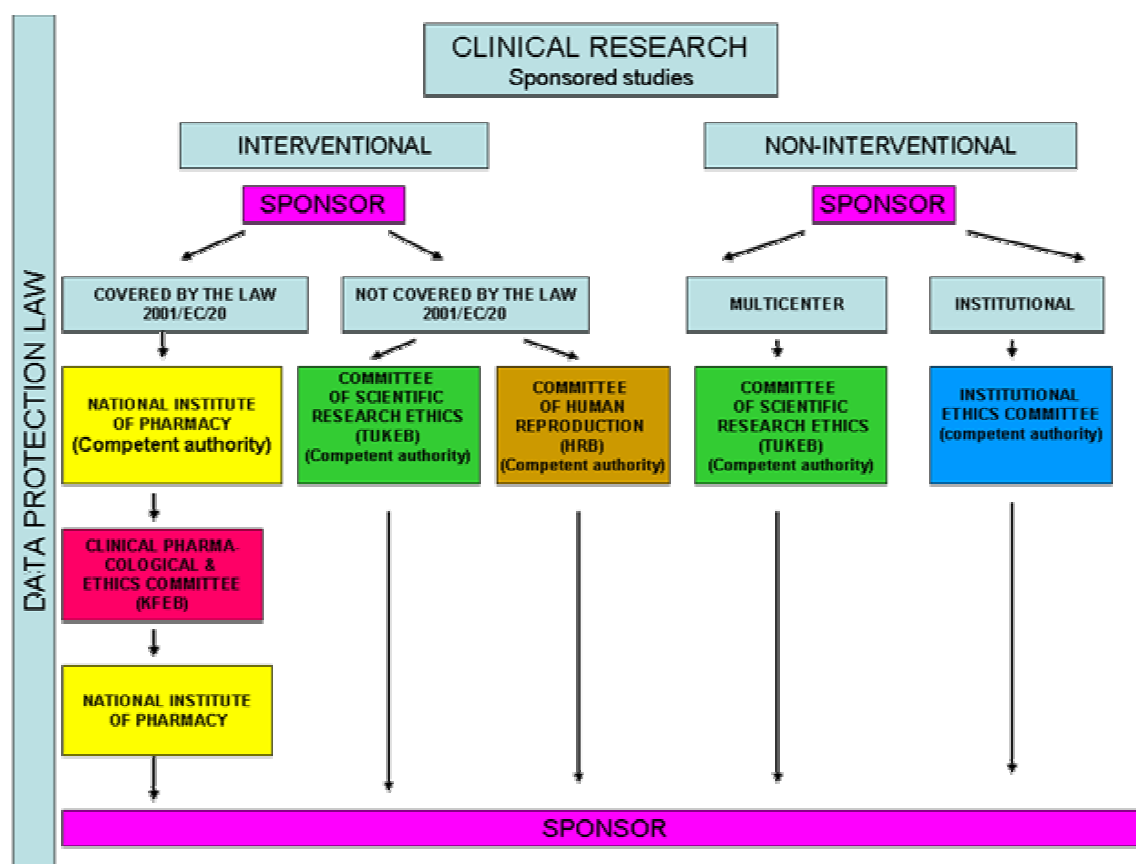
DATA PROTECTION LAW

CLINICAL RESEARCH
Sponsored studies

INTERVENTIONAL

NON-INTERVENTIONAL

SPONSOR

SPONSOR

COVERED BY THE LAW 2001/EC/20

NOT COVERED BY THE LAW 2001/EC/20

MULTICENTER

INSTITUTIONAL

NATIONAL INSTITUTE OF PHARMACY (Competent authority)

COMMITTEE OF SCIENTIFIC RESEARCH ETHICS (TUKEB) (Competent authority)

COMMITTEE OF HUMAN REPRODUCTION (HRB) (Competent authority)

COMMITTEE OF SCIENTIFIC RESEARCH ETHICS (TUKEB) (Competent authority)

INSTITUTIONAL ETHICS COMMITTEE (competent authority)

CLINICAL PHARMACOLOGICAL & ETHICS COMMITTEE (KFEB)

NATIONAL INSTITUTE OF PHARMACY

SPONSOR